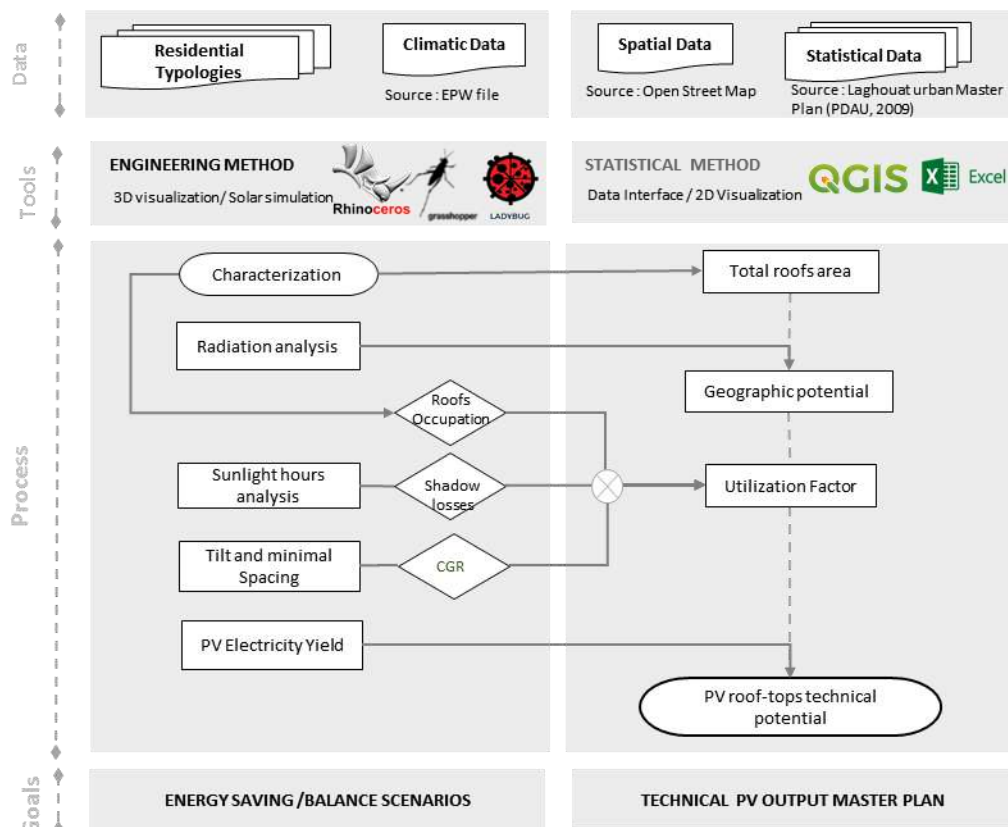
Data

Residential Typologies

Climatic Data

Source : EPW file

Spatial Data

Source : Open Street Map

Statistical Data

Source : Laghouat urban Master Plan (PDAU, 2009)

Tools

ENGINEERING METHOD

3D visualization/ Solar simulation

Rhinoceros

grasshopper

LADYBUG

STATISTICAL METHOD

Data Interface / 2D Visualization

QGIS

Excel

Process

Characterization

Total roofs area

Radiation analysis

Geographic potential

Roofs Occupation

Sunlight hours analysis

Shadow losses

Utilization Factor

Tilt and minimal Spacing

CGR

PV Electricity Yield

PV roof-tops technical potential

Goals

ENERGY SAVING /BALANCE SCENARIOS

TECHNICAL PV OUTPUT MASTER PLAN